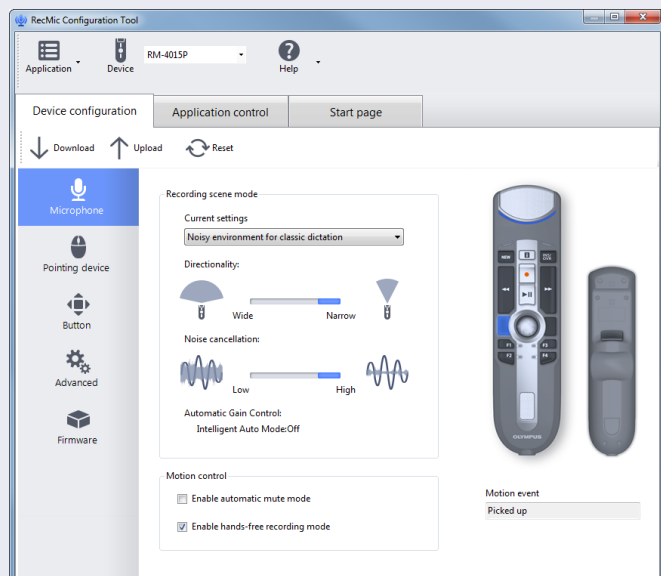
RecMic Configuration Tool

Application

Device

RM-4015P

Help

Device configuration

Application control

Start page

Download

Upload

Reset

Microphone

Pointing device

Button

Advanced

Firmware

Recording scene mode

Current settings

Noisy environment for classic dictation

Directionality:

Wide

Narrow

Noise cancellation:

Low

High

Automatic Gain Control:

Intelligent Auto Mode:Off

Motion control

Enable automatic mute mode

Enable hands-free recording mode

NEW

F1

F2

F3

F4

OLYMPUS

Motion event

Picked up